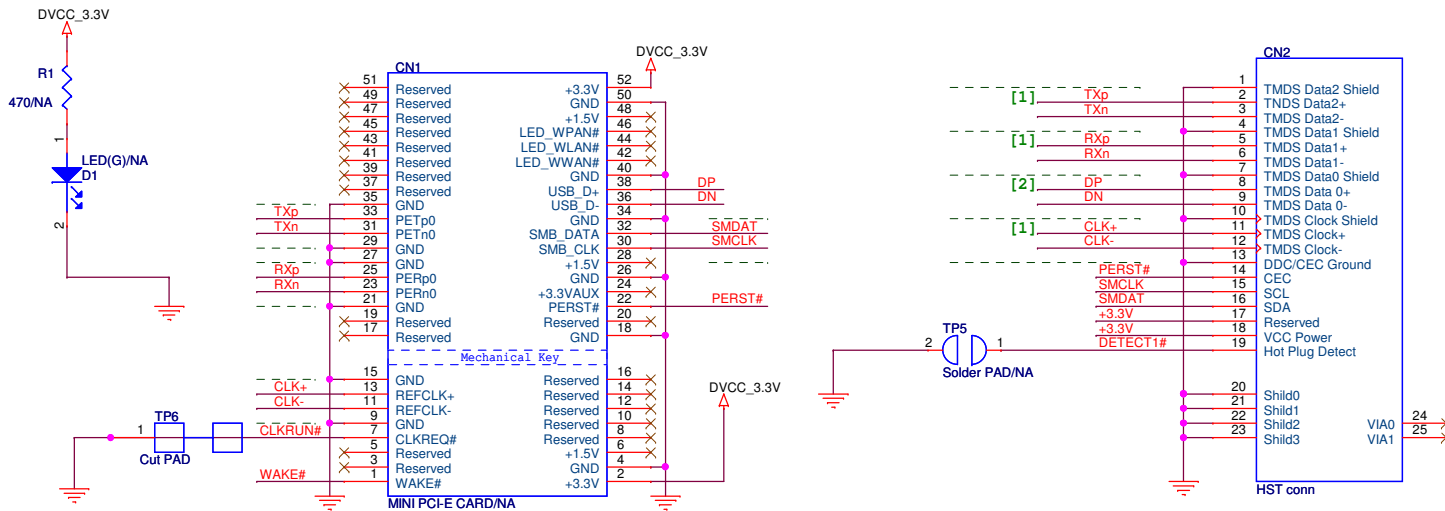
DVCC_3.3V
R1
470/NA
1
LED(G)/NA
D1
2

CN1
51 Reserved
49 Reserved
47 Reserved
45 Reserved
43 Reserved
41 Reserved
39 Reserved
37 Reserved
35 GND
33 PETp0
31 PETn0
29 GND
27 GND
25 PERp0
23 PERn0
21 GND
19 Reserved
17 Reserved
TXp
TXn
RXp
RXn

+3.3V 52
GND 50
+1.5V 48
LED_WPAN# 46
LED_WLAN# 44
LED_WWAN# 42
GND 40
USB_D+ 38
USB_D- 36
GND 34
SMB_DATA 32
SMB_CLK 30
+1.5V 28
GND 26
+3.3VAUX 24
PERST# 22
Reserved 20
GND 18
DVCC_3.3V
DP
DN
SMDAT
SMCLK
PERST#

Mechanical Key

15 GND
13 REFCLK+
11 REFCLK-
9 GND
7 CLKREQ#
5 Reserved
3 Reserved
1 WAKE#
CLK+
CLK-
CLKRUN#
WAKE#
TP6
1
Cut PAD

Reserved 16
Reserved 14
Reserved 12
Reserved 10
Reserved 8
+1.5V 6
GND 4
+3.3V 2
DVCC_3.3V
MINI PCI-E CARD/NA

TP5
2
1
Solder PAD/NA

[1] TXp TXn
[1] RXp RXn
[2] DP DN
[1] CLK+ CLK-
PERST#
SMCLK
SMDAT
+3.3V
+3.3V
DETECT1#

CN2
1 TMDS Data2 Shield
2 TNDS Data2+
3 TMDS Data2-
4 TMDS Data1 Shield
5 TMDS Data1+
6 TMDS Data1-
7 TMDS Data0 Shield
8 TMDS Data 0+
9 TMDS Data 0-
10 TMDS Clock Shield
11 TMDS Clock+
12 TMDS Clock-
13 DDC/CEC Ground
14 CEC
15 SCL
16 SDA
17 Reserved
18 VCC Power
19 Hot Plug Detect
20 Shild0
21 Shild1
22 Shild2
23 Shild3
VIA0 24
VIA1 25
HST conn